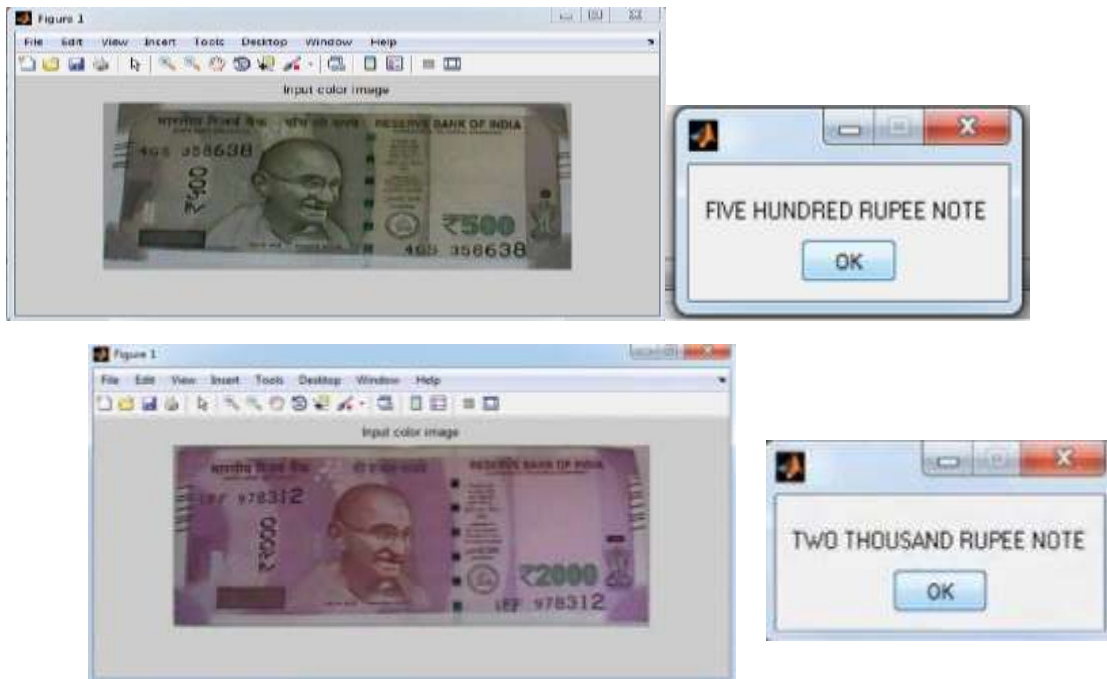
Figure 1

File Edit View Insert Tools Desktop Window Help

Input color image

भारतीय रिज़र्व बैंक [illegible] RESERVE BANK OF INDIA

4GS 358638

₹500

₹500

4GS 358638

FIVE HUNDRED RUPEE NOTE

OK

Figure 1

File Edit View Insert Tools Desktop Window Help

Input color image

भारतीय रिज़र्व बैंक RESERVE BANK OF INDIA

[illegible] 978312

₹2000

₹2000

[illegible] 978312

TWO THOUSAND RUPEE NOTE

OK